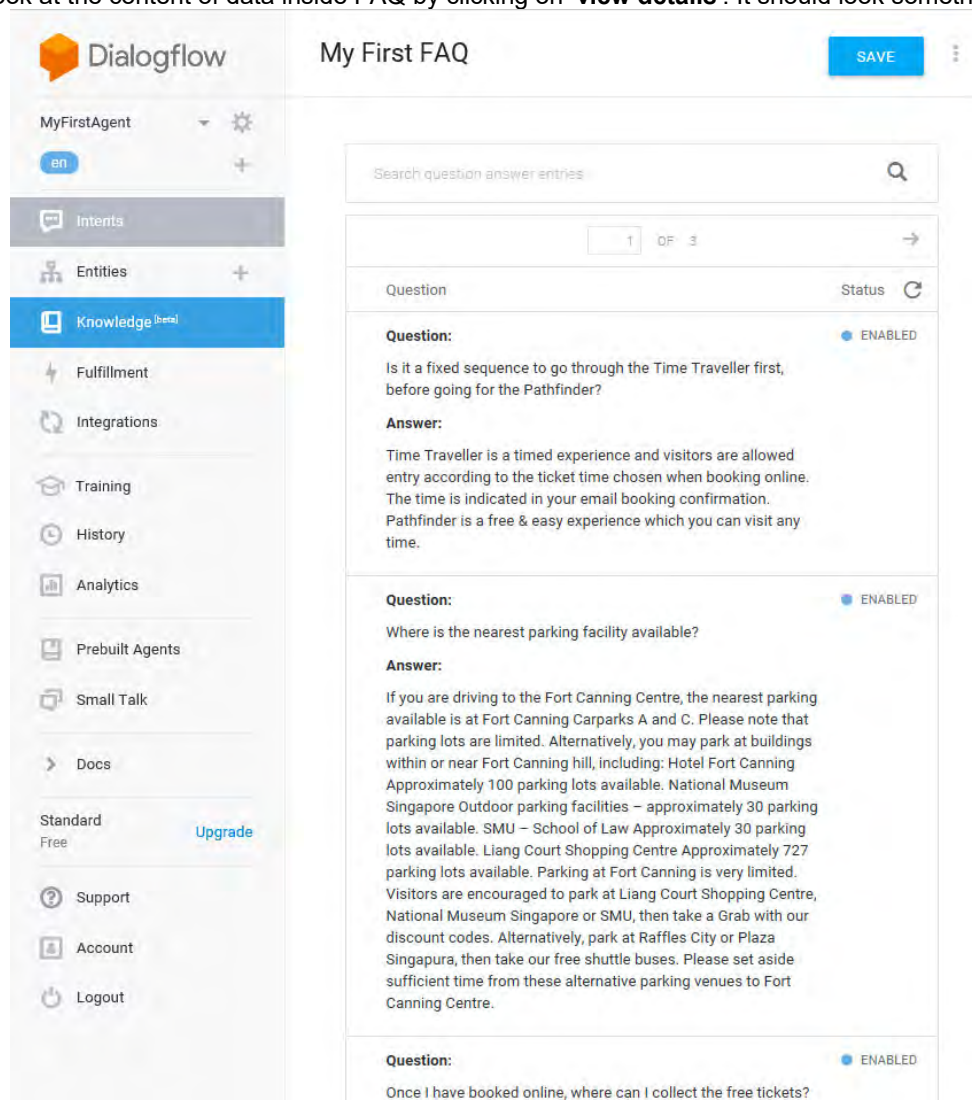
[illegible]ok at the content of data inside FAQ by clicking on "View details". It should look someth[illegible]

Dialogflow

My First FAQ

SAVE

MyFirstAgent

en

Intents

Entities

Knowledge [beta]

Fulfillment

Integrations

Training

History

Analytics

Prebuilt Agents

Small Talk

Docs

Standard
Free

Upgrade

Support

Account

Logout

Search question answer entries

1 OF 3

Question

Status

Question:

ENABLED

Is it a fixed sequence to go through the Time Traveller first, before going for the Pathfinder?

Answer:

Time Traveller is a timed experience and visitors are allowed entry according to the ticket time chosen when booking online. The time is indicated in your email booking confirmation. Pathfinder is a free & easy experience which you can visit any time.

Question:

ENABLED

Where is the nearest parking facility available?

Answer:

If you are driving to the Fort Canning Centre, the nearest parking available is at Fort Canning Carparks A and C. Please note that parking lots are limited. Alternatively, you may park at buildings within or near Fort Canning hill, including: Hotel Fort Canning Approximately 100 parking lots available. National Museum Singapore Outdoor parking facilities – approximately 30 parking lots available. SMU – School of Law Approximately 30 parking lots available. Liang Court Shopping Centre Approximately 727 parking lots available. Parking at Fort Canning is very limited. Visitors are encouraged to park at Liang Court Shopping Centre, National Museum Singapore or SMU, then take a Grab with our discount codes. Alternatively, park at Raffles City or Plaza Singapura, then take our free shuttle buses. Please set aside sufficient time from these alternative parking venues to Fort Canning Centre.

Question:

ENABLED

Once I have booked online, where can I collect the free tickets?